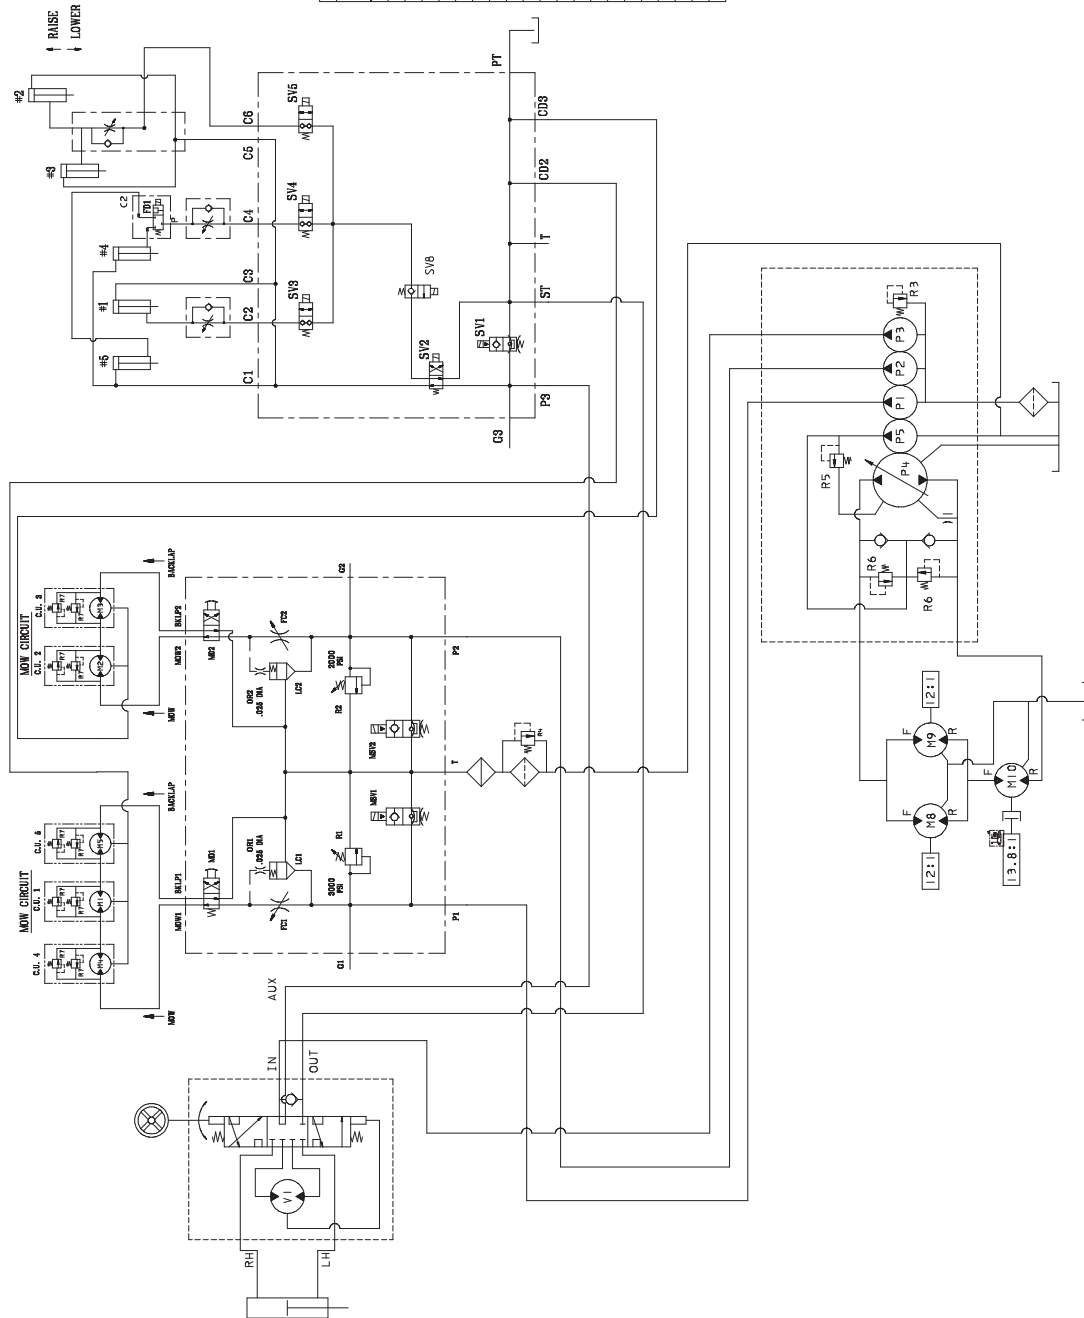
RAISE
LOWER
#2
#3
#4
#1
#5
C2
FD1
C6
C5
C4
C3
C2
C1
SV5
SV4
SV3
SV8
SV2
SV1
PT
CD3
CD2
T
ST
P3
G3
P3
P2
P1
P5
P4
R3
R5
R6
R6
MOW CIRCUIT
C.U. 3
C.U. 2
MOW CIRCUIT
C.U. 5
C.U. 1
C.U. 4
BACKLAP
MOW
BACKLAP
MOW
BKLP2
MOW2
MD2
FC2
ORI2
.036 DIA
LC2
2000
PSI
R2
MBV2
G2
P2
T
BKLP1
MOW1
MD1
ORI1
.036 DIA
LC1
FC1
MBV1
R1
3000
PSI
P1
G1
AUX
IN
OUT
V1
RH
LH
12:1
M9
F
R
F
M10
R
F
M8
R
12:1
13.8:1